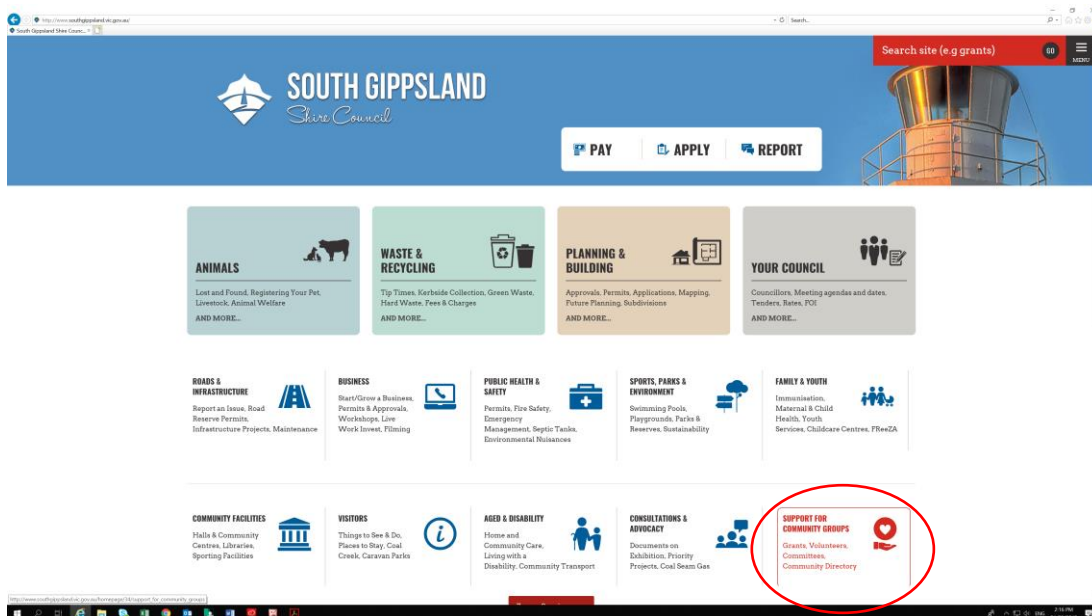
http://www.southgippsland.vic.gov.au/

South Gippsland Shire Counc...

Search...

Search site (e.g grants) GO

MENU

SOUTH GIPPSLAND
Shire Council

PAY APPLY REPORT

ANIMALS
Lost and Found, Registering Your Pet, Livestock, Animal Welfare
AND MORE...

WASTE & RECYCLING
Tip Times, Kerbside Collection, Green Waste, Hard Waste, Fees & Charges
AND MORE...

PLANNING & BUILDING
Approvals, Permits, Applications, Mapping, Future Planning, Subdivisions
AND MORE...

YOUR COUNCIL
Councillors, Meeting agendas and dates, Tenders, Rates, FOI
AND MORE...

ROADS & INFRASTRUCTURE
Report an Issue, Road Reserve Permits, Infrastructure Projects, Maintenance

BUSINESS
Start/Grow a Business, Permits & Approvals, Workshops, Live Work Invest, Filming

PUBLIC HEALTH & SAFETY
Permits, Fire Safety, Emergency Management, Septic Tanks, Environmental Nuisances

SPORTS, PARKS & ENVIRONMENT
Swimming Pools, Playgrounds, Parks & Reserves, Sustainability

FAMILY & YOUTH
Immunisation, Maternal & Child Health, Youth Services, Childcare Centres, FReeZA

COMMUNITY FACILITIES
Halls & Community Centres, Libraries, Sporting Facilities

VISITORS
Things to See & Do, Places to Stay, Coal Creek, Caravan Parks

AGED & DISABILITY
Home and Community Care, Living with a Disability, Community Transport

CONSULTATIONS & ADVOCACY
Documents on Exhibition, Priority Projects, Coal Seam Gas

SUPPORT FOR COMMUNITY GROUPS
Grants, Volunteers, Committees, Community Directory

http://www.southgippsland.vic.gov.au/homepage/34/support_for_community_groups

2:16 PM